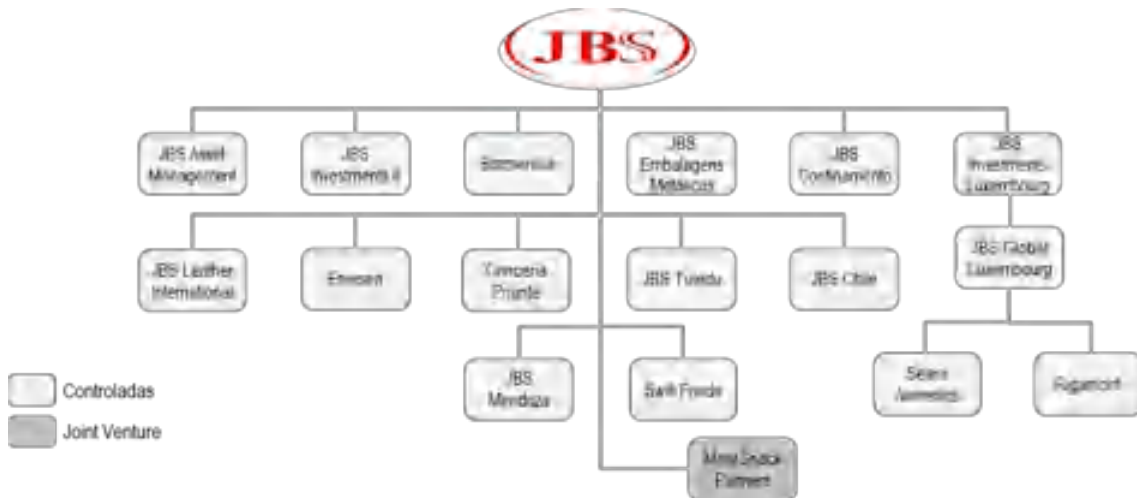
JBS

JBS Asset Management

JBS Investments II

Biocombustível

JBS Embalagens Metálicas

JBS Confinamento

JBS Investments Luxembourg

JBS Leather International

Enersea

Tannery Priante

JBS Toledo

JBS Chile

JBS Global Luxembourg

JBS Mendoza

Swift Foods

Seara Alimentos

Frigamonti

Meat Snack Partners

Controladas

Joint Venture